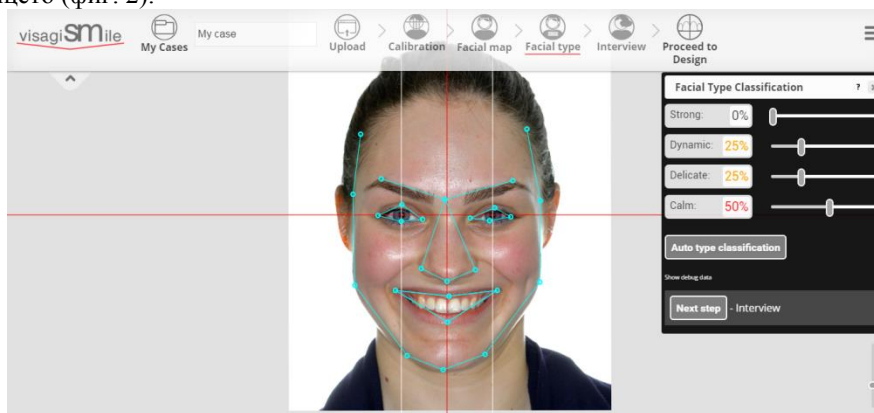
лицето (фиг. 2).

visagiSMile My Cases My case Upload Calibration Facial map Facial type Interview Proceed to Design

Facial Type Classification ?

Strong: 0%
Dynamic: 25%
Delicate: 25%
Calm: 50%

Auto type classification

Show debug data

Next step - Interview